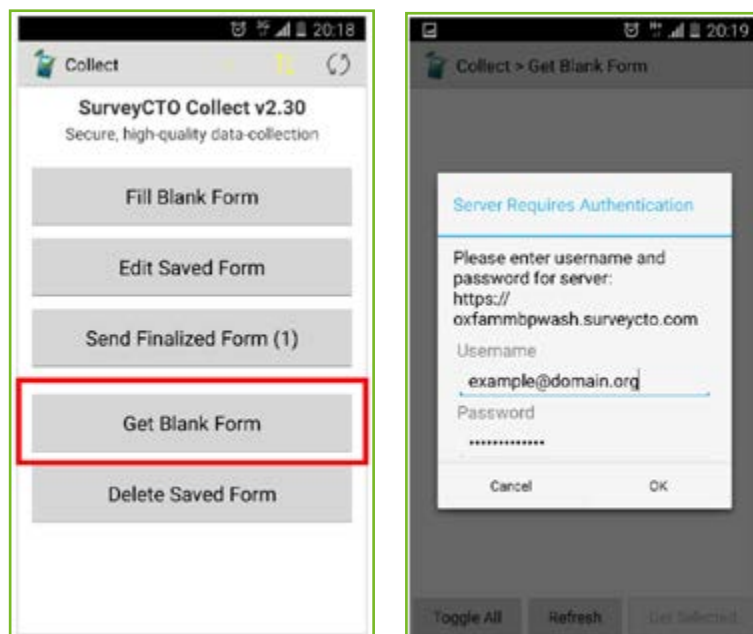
20:18

Collect

SurveyCTO Collect v2.30

Secure, high-quality data-collection

Fill Blank Form

Edit Saved Form

Send Finalized Form (1)

Get Blank Form

Delete Saved Form

20:19

Collect > Get Blank Form

Server Requires Authentication

Please enter username and password for server: https:// oxfammbpwash.surveycto.com

Username

example@domain.org

Password

••••••••••••••

Cancel

OK

Toggle All

Refresh

Get Selected